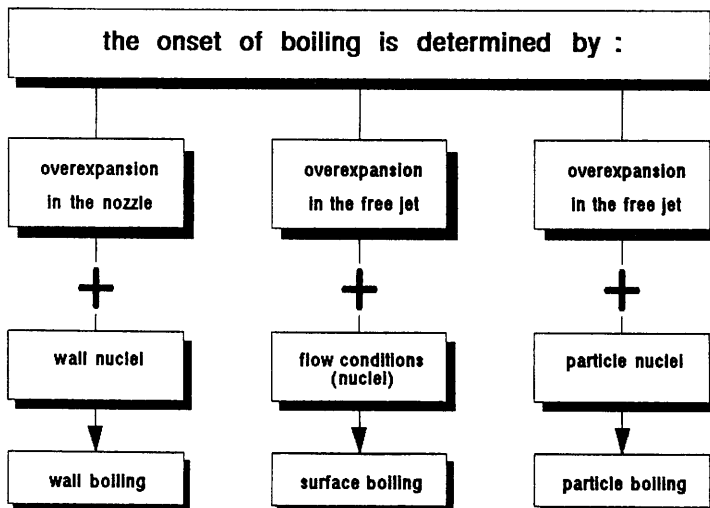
the onset of boiling is determined by :

overexpansion in the nozzle

+

wall nuclei

wall boiling

overexpansion in the free jet

+

flow conditions (nuclei)

surface boiling

overexpansion in the free jet

+

particle nuclei

particle boiling